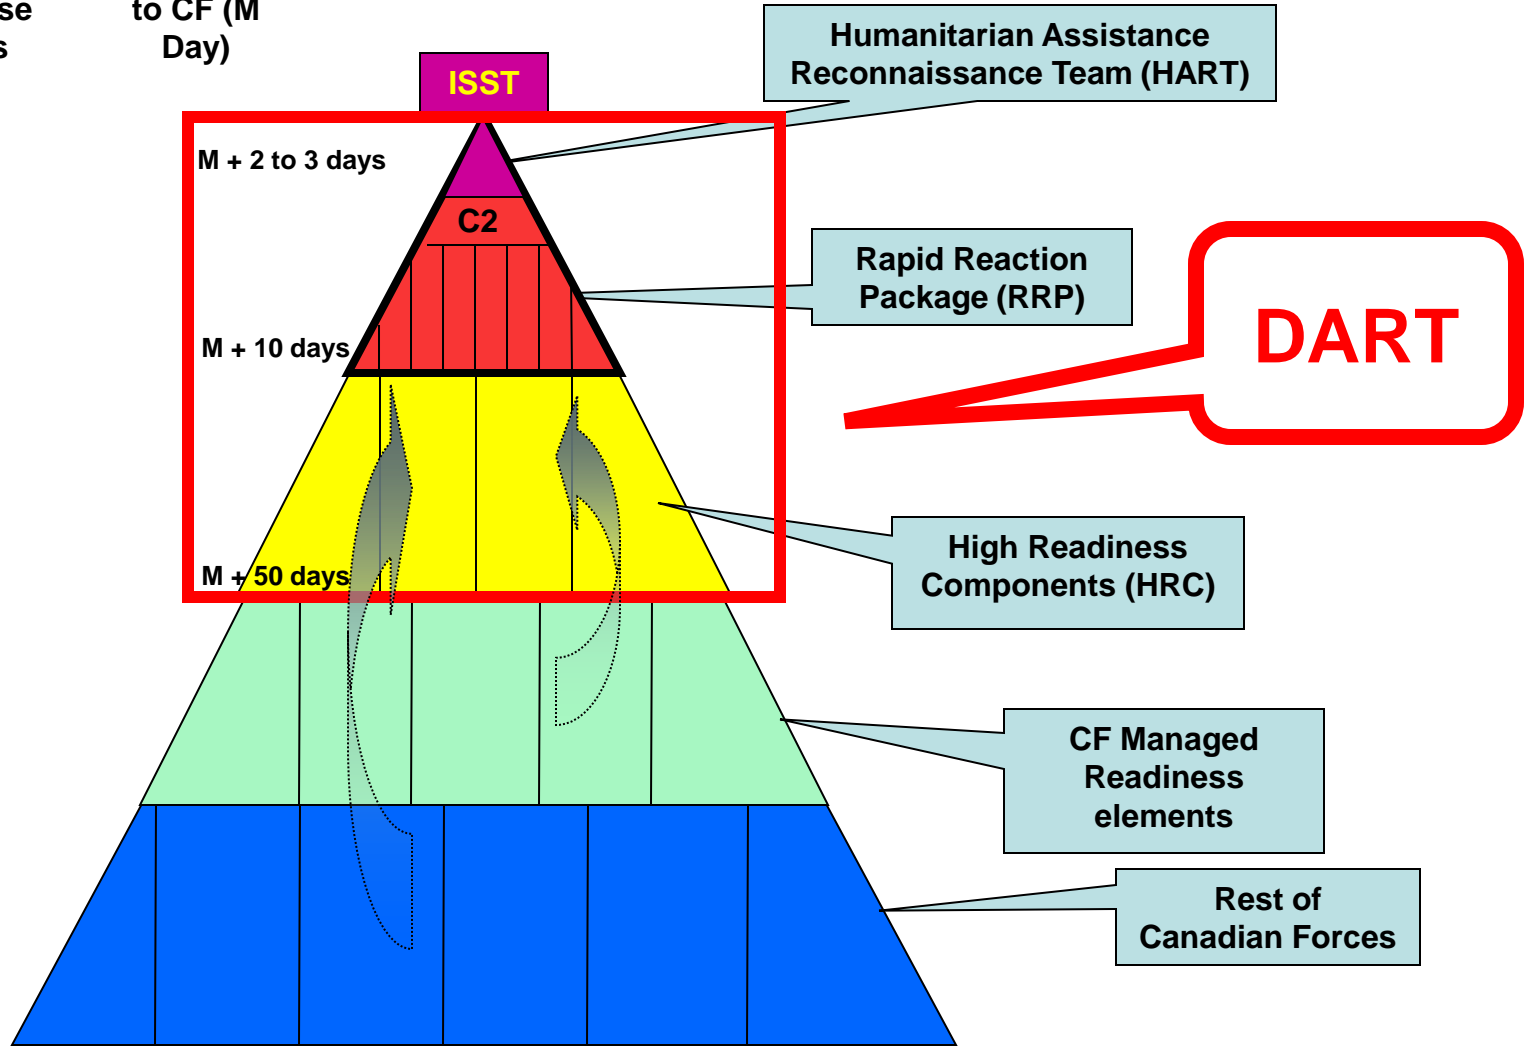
se
s

to CF (M
Day)

ISST

Humanitarian Assistance Reconnaissance Team (HART)

M + 2 to 3 days

C2

Rapid Reaction Package (RRP)

DART

M + 10 days

High Readiness Components (HRC)

M + 50 days

CF Managed Readiness elements

Rest of Canadian Forces